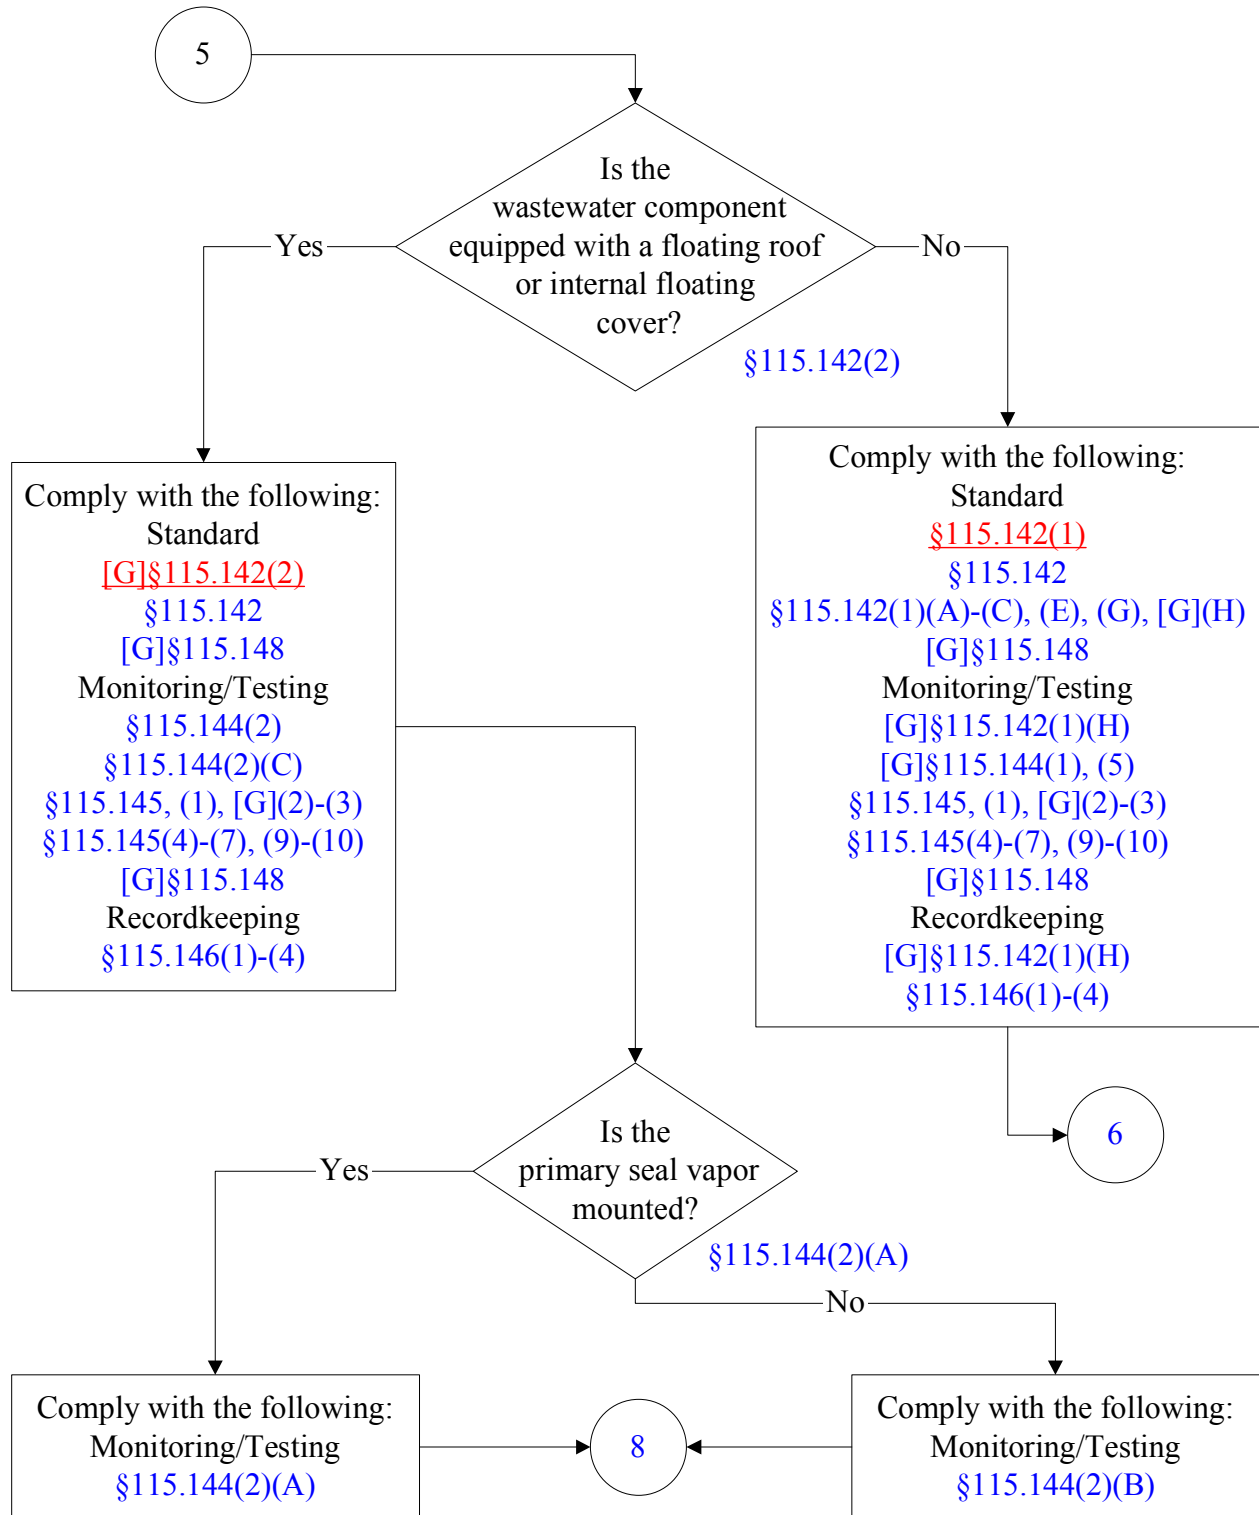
5

Is the wastewater component equipped with a floating roof or internal floating cover?

§115.142(2)

Yes

No

Comply with the following:
Standard
[G]§115.142(2)
§115.142
[G]§115.148
Monitoring/Testing
§115.144(2)
§115.144(2)(C)
§115.145, (1), [G](2)-(3)
§115.145(4)-(7), (9)-(10)
[G]§115.148
Recordkeeping
§115.146(1)-(4)

Comply with the following:
Standard
§115.142(1)
§115.142
§115.142(1)(A)-(C), (E), (G), [G](H)
[G]§115.148
Monitoring/Testing
[G]§115.142(1)(H)
[G]§115.144(1), (5)
§115.145, (1), [G](2)-(3)
§115.145(4)-(7), (9)-(10)
[G]§115.148
Recordkeeping
[G]§115.142(1)(H)
§115.146(1)-(4)

6

Is the primary seal vapor mounted?

§115.144(2)(A)

Yes

No

Comply with the following:
Monitoring/Testing
§115.144(2)(A)

8

Comply with the following:
Monitoring/Testing
§115.144(2)(B)